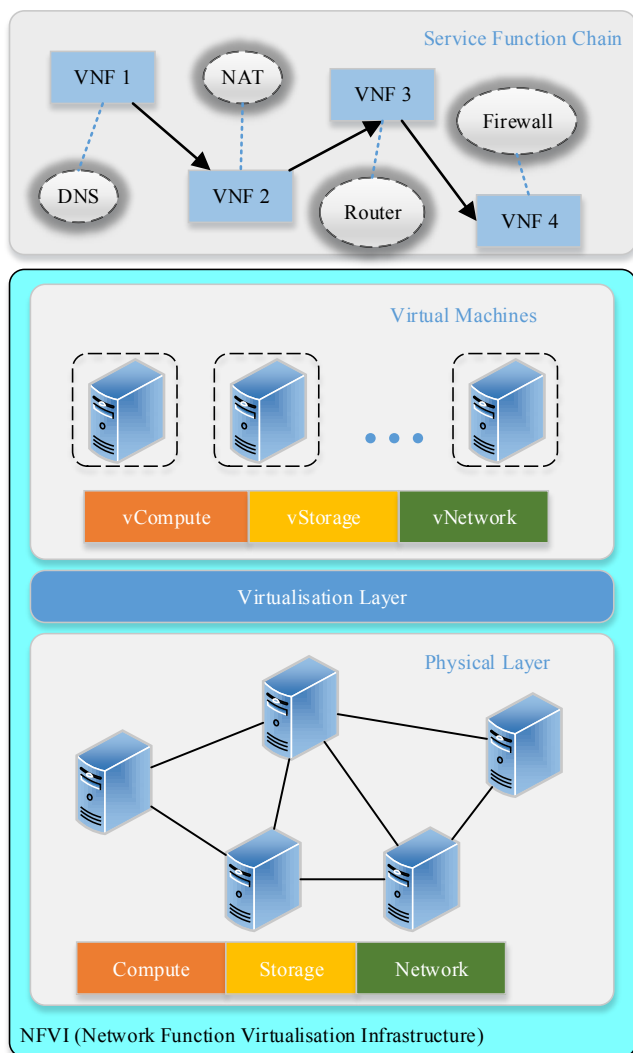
Service Function Chain

VNF 1

NAT

VNF 3

Firewall

DNS

VNF 2

Router

VNF 4

Virtual Machines

vCompute | vStorage | vNetwork

Virtualisation Layer

Physical Layer

Compute | Storage | Network

NFVI (Network Function Virtualisation Infrastructure)